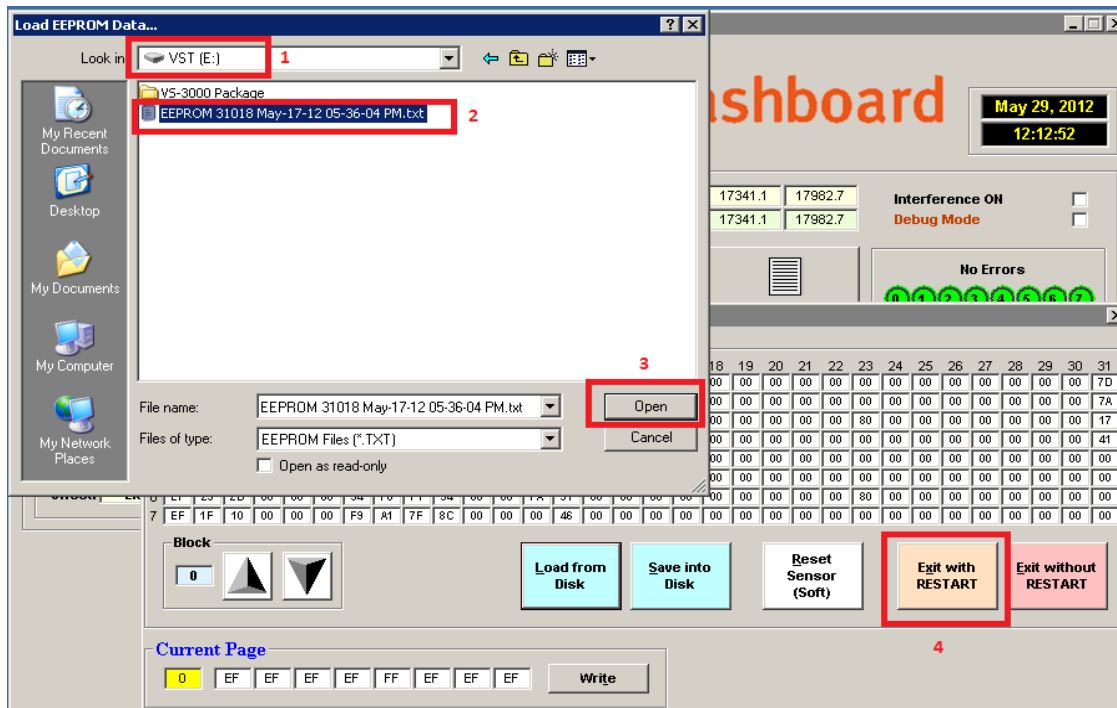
Load EEPROM Data...

Look in: VST (E:) 1

VS-3000 Package
EEPROM 31018 May-17-12 05-36-04 PM.txt 2

My Recent Documents
Desktop
My Documents
My Computer
My Network Places

File name: EEPROM 31018 May-17-12 05-36-04 PM.txt
Files of type: EEPROM Files (*.TXT)
Open as read-only

3
Open
Cancel

ashboard

May 29, 2012
12:12:52

17341.1 17982.7
17341.1 17982.7

Interference ON
Debug Mode

No Errors
0 1 2 3 4 5 6 7

| 18 | 19 | 20 | 21 | 22 | 23 | 24 | 25 | 26 | 27 | 28 | 29 | 30 | 31 |
|---|---|---|---|---|---|---|---|---|---|---|---|---|---|
| 00 | 00 | 00 | 00 | 00 | 00 | 00 | 00 | 00 | 00 | 00 | 00 | 00 | 7D |
| 00 | 00 | 00 | 00 | 00 | 00 | 00 | 00 | 00 | 00 | 00 | 00 | 00 | 7A |
| 00 | 00 | 00 | 00 | 00 | 80 | 00 | 00 | 00 | 00 | 00 | 00 | 00 | 17 |
| 00 | 00 | 00 | 00 | 00 | 00 | 00 | 00 | 00 | 00 | 00 | 00 | 00 | 41 |
| 00 | 00 | 00 | 00 | 00 | 00 | 00 | 00 | 00 | 00 | 00 | 00 | 00 | 00 |
| 00 | 00 | 00 | 00 | 00 | 00 | 00 | 00 | 00 | 00 | 00 | 00 | 00 | 00 |
| 00 | 00 | 00 | 00 | 00 | 80 | 00 | 00 | 00 | 00 | 00 | 00 | 00 | 00 |

7 EF 1F 10 00 00 00 F9 A1 7F 8C 00 00 00 46 00 00 00 00 00 00 00 00 00 00 00 00 00 00 00 00 00 00

Block
0

Load from Disk
Save into Disk
Reset Sensor (Soft)
Exit with RESTART
Exit without RESTART
4

Current Page
0 EF EF EF EF FF EF EF EF
Write